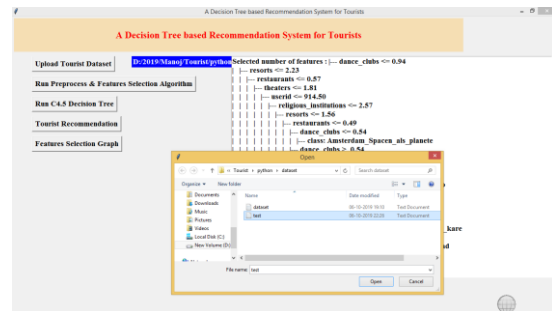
A Decision Tree based Recommendation System for Tourists

A Decision Tree based Recommendation System for Tourists

Upload Tourist Dataset

D:/2019/Manoj/Tourist/python

Run Preprocess & Features Selection Algorithm

Run C4.5 Decision Tree

Tourist Recommendation

Features Selection Graph

Selected number of features : |--- dance_clubs <= 0.94
|--- resorts <= 2.23
| |--- restaurants <= 0.57
| | |--- theaters <= 1.81
| | | |--- userid <= 914.50
| | | | |--- religious_institutions <= 2.87
| | | | | |--- resorts <= 1.56
| | | | | | |--- restaurants <= 0.49
| | | | | | | |--- dance_clubs <= 0.54
| | | | | | | | |--- class: Amsterdam_Spacen_als_planete
| | | | | | | |--- dance_clubs > 0.54

_kare

Open

« Tourist › python › dataset

Search dataset

Organize ▾ New folder

Documents
Downloads
Music
Pictures
Videos
Local Disk (C:)
New Volume (D:)

Name
dataset
test

Date modified
08-10-2019 14:10
08-10-2019 22:26

Type
Text Document
Text Document

File name: test

Open
Cancel